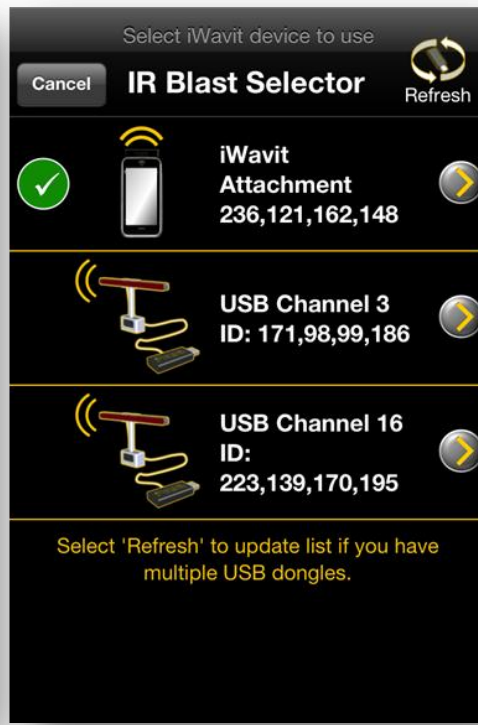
Select iWavit device to use

Cancel

IR Blast Selector

Refresh

iWavit Attachment 236,121,162,148

USB Channel 3 ID: 171,98,99,186

USB Channel 16 ID: 223,139,170,195

Select 'Refresh' to update list if you have multiple USB dongles.